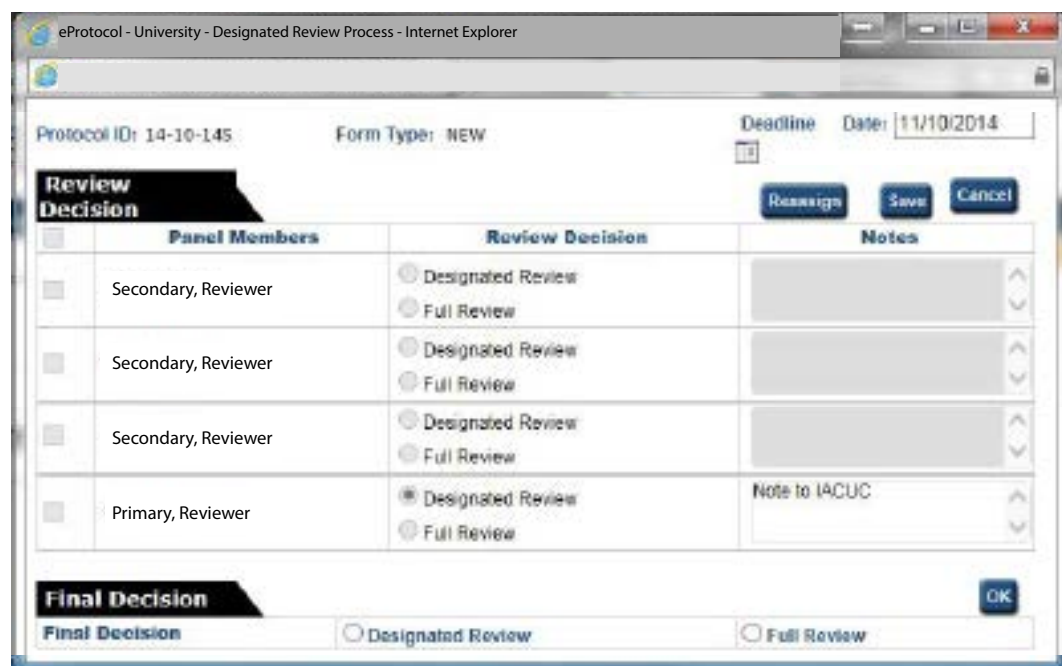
eProtocol - University - Designated Review Process - Internet Explorer

Protocol ID: 14-10-145 Form Type: NEW Deadline Date: 11/10/2014

Review Decision

Reassign Save Cancel

| | Panel Members | Review Decision | Notes |
|---|---|---|---|
| | Secondary, Reviewer | Designated Review<br>Full Review | |
| | Secondary, Reviewer | Designated Review<br>Full Review | |
| | Secondary, Reviewer | Designated Review<br>Full Review | |
| | Primary, Reviewer | Designated Review<br>Full Review | Note to IACUC |

Final Decision

OK

Final Decision Designated Review Full Review